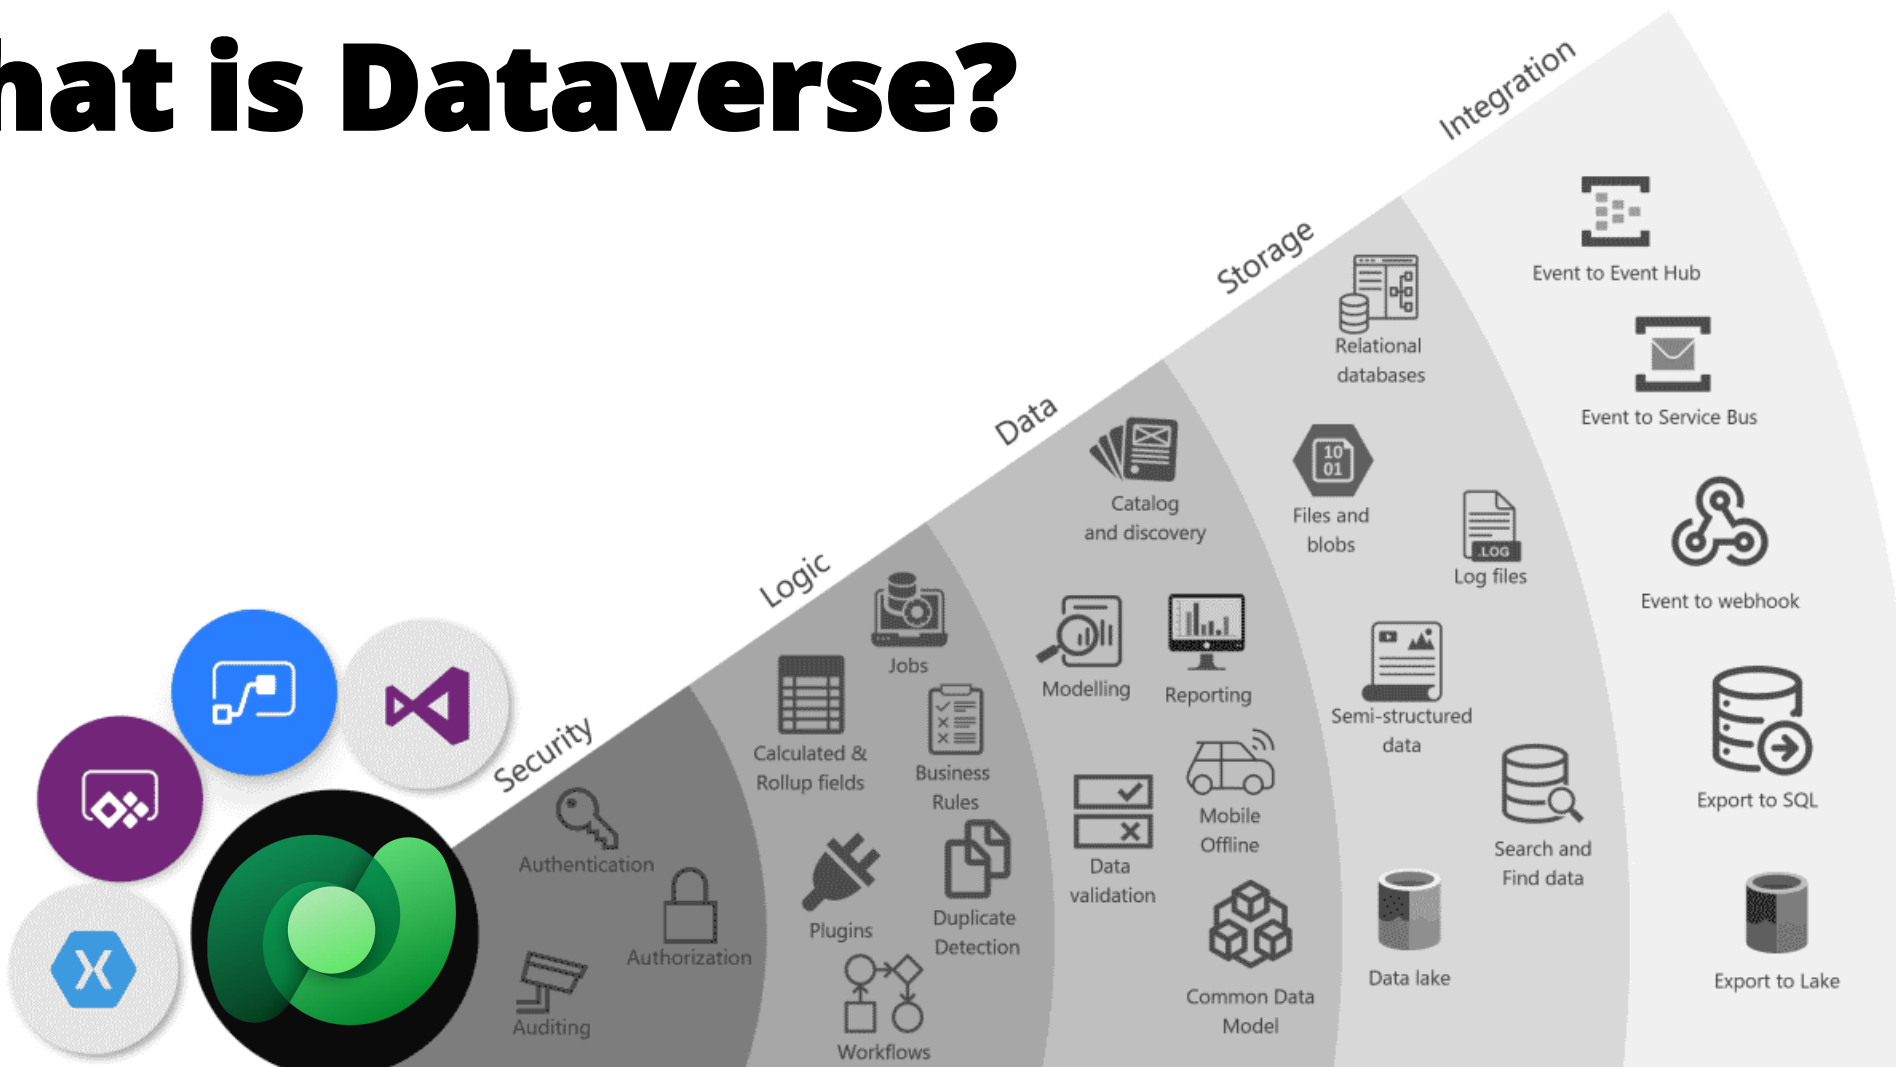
hat is Dataverse?

Security
Authentication
Authorization
Auditing

Logic
Jobs
Calculated & Rollup fields
Business Rules
Plugins
Duplicate Detection
Workflows

Data
Catalog and discovery
Modelling
Reporting
Data validation
Mobile Offline
Common Data Model

Storage
Relational databases
Files and blobs
10 01
Log files
.LOG
Semi-structured data
Search and Find data
Data lake

Integration
Event to Event Hub
Event to Service Bus
Event to webhook
Export to SQL
Export to Lake